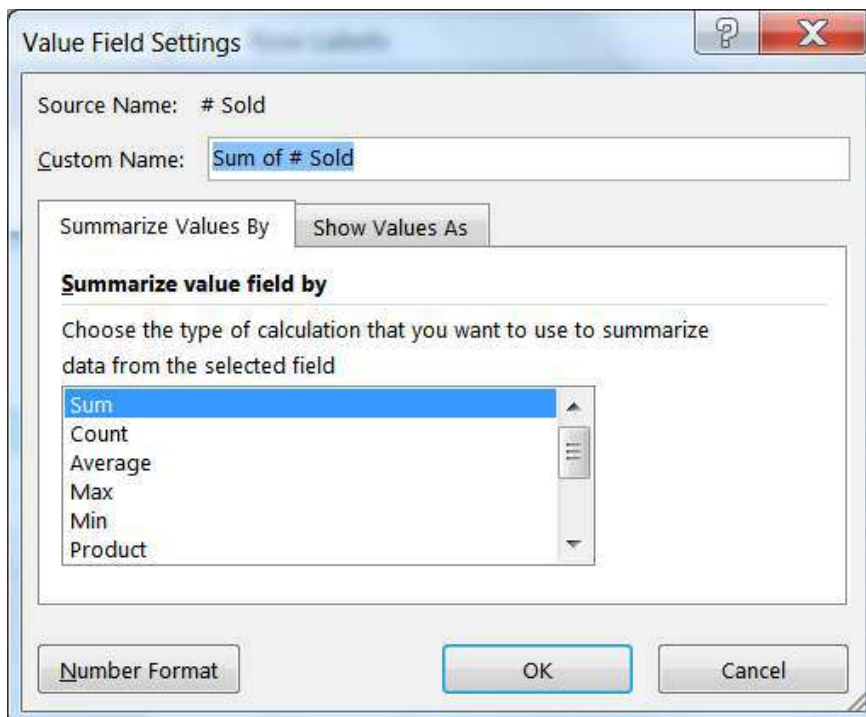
Value Field Settings

?
X

Source Name: # Sold

Custom Name: Sum of # Sold

Summarize Values By
Show Values As

Summarize value field by

Choose the type of calculation that you want to use to summarize data from the selected field

Sum
Count
Average
Max
Min
Product

Number Format
OK
Cancel